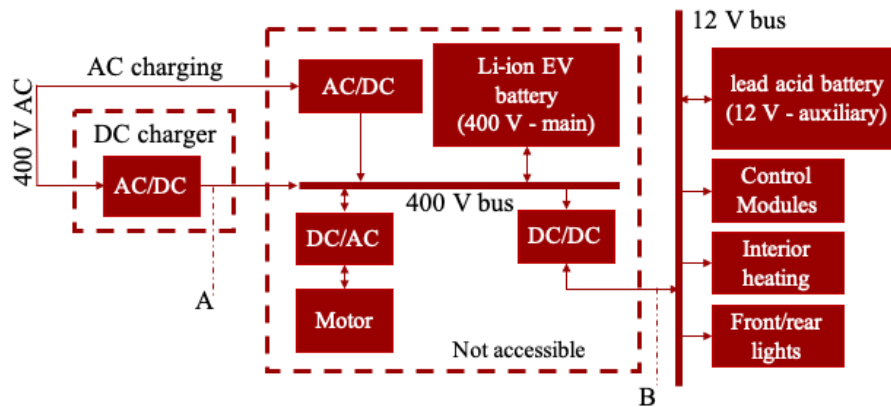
400 V AC

AC charging

DC charger

AC/DC

A

AC/DC

Li-ion EV battery (400 V - main)

400 V bus

DC/AC

DC/DC

Motor

Not accessible

B

12 V bus

lead acid battery (12 V - auxiliary)

Control Modules

Interior heating

Front/rear lights